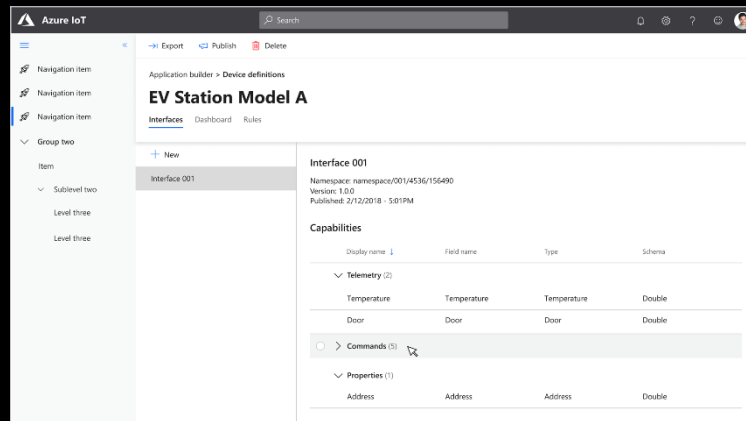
Azure IoT

Search

Navigation item
Navigation item
Navigation item
Group two
Item
Sublevel two
Level three
Level three

Export Publish Delete

Application builder > Device definitions

EV Station Model A

Interfaces Dashboard Rules

+ New

Interface 001

Interface 001

Namespace: namespace/001/4536/156490
Version: 1.0.0
Published: 2/12/2018 - 5:01PM

Capabilities

| Display name ↓ | Field name | Type | Schema |
|---|---|---|---|
| Telemetry (2) | | | |
| Temperature | Temperature | Temperature | Double |
| Door | Door | Door | Double |
| Commands (5) | | | |
| Properties (1) | | | |
| Address | Address | Address | Double |